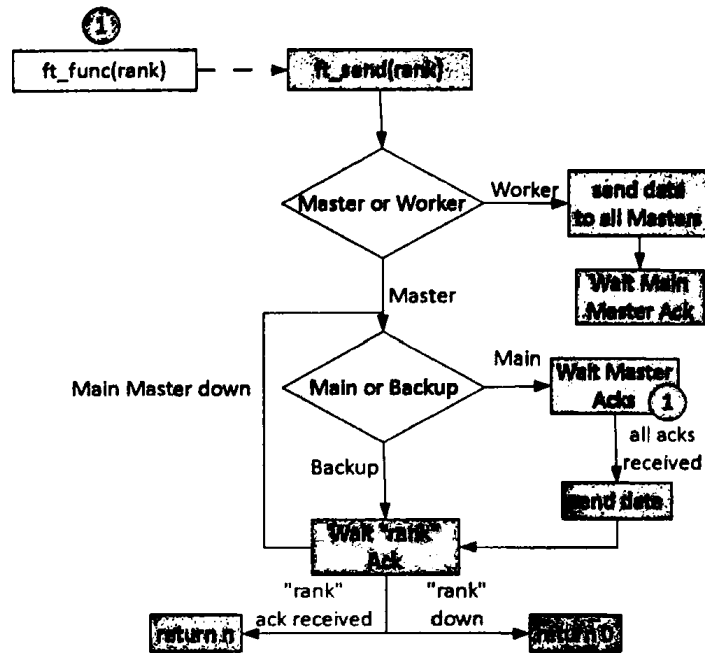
1

ft_func(rank)

ft_send(rank)

Master or Worker

Worker

send data to all Masters

Wait Main Master Ack

Master

Main Master down

Main or Backup

Main

Wait Master Acks

1

all acks received

send data

Backup

Wait "rank" Ack

"rank" ack received

"rank" down

return n

return 0